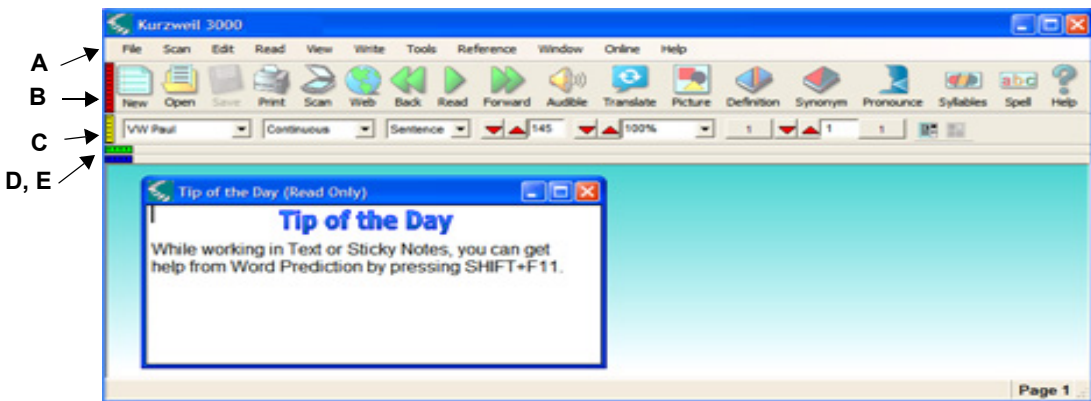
A
B
C
D, E

Kurzweil 3000

File Scan Edit Read View Write Tools Reference Window Online Help

New Open Save Print Scan Web Back Read Forward Audible Translate Picture Definition Synonym Pronounce Syllables Spell Help

VW Paul Continuous Sentence 145 100% 1 1 1

Tip of the Day (Read Only)

Tip of the Day

While working in Text or Sticky Notes, you can get help from Word Prediction by pressing SHIFT+F11.

Page 1